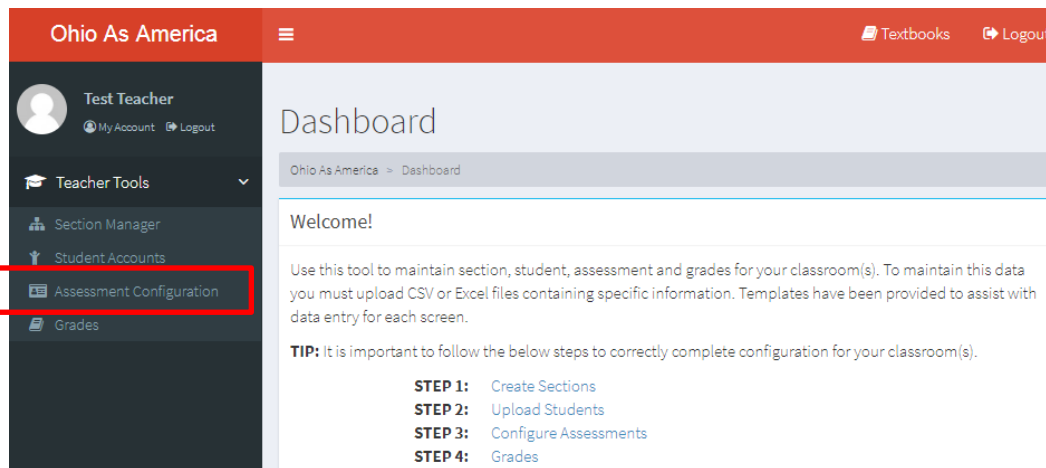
Ohio As America

Textbooks Logout

Test Teacher
My Account Logout

Teacher Tools

Section Manager
Student Accounts
Assessment Configuration
Grades

Dashboard

Ohio As America > Dashboard

Welcome!

Use this tool to maintain section, student, assessment and grades for your classroom(s). To maintain this data you must upload CSV or Excel files containing specific information. Templates have been provided to assist with data entry for each screen.

**TIP:** It is important to follow the below steps to correctly complete configuration for your classroom(s).

**STEP 1:** Create Sections
**STEP 2:** Upload Students
**STEP 3:** Configure Assessments
**STEP 4:** Grades